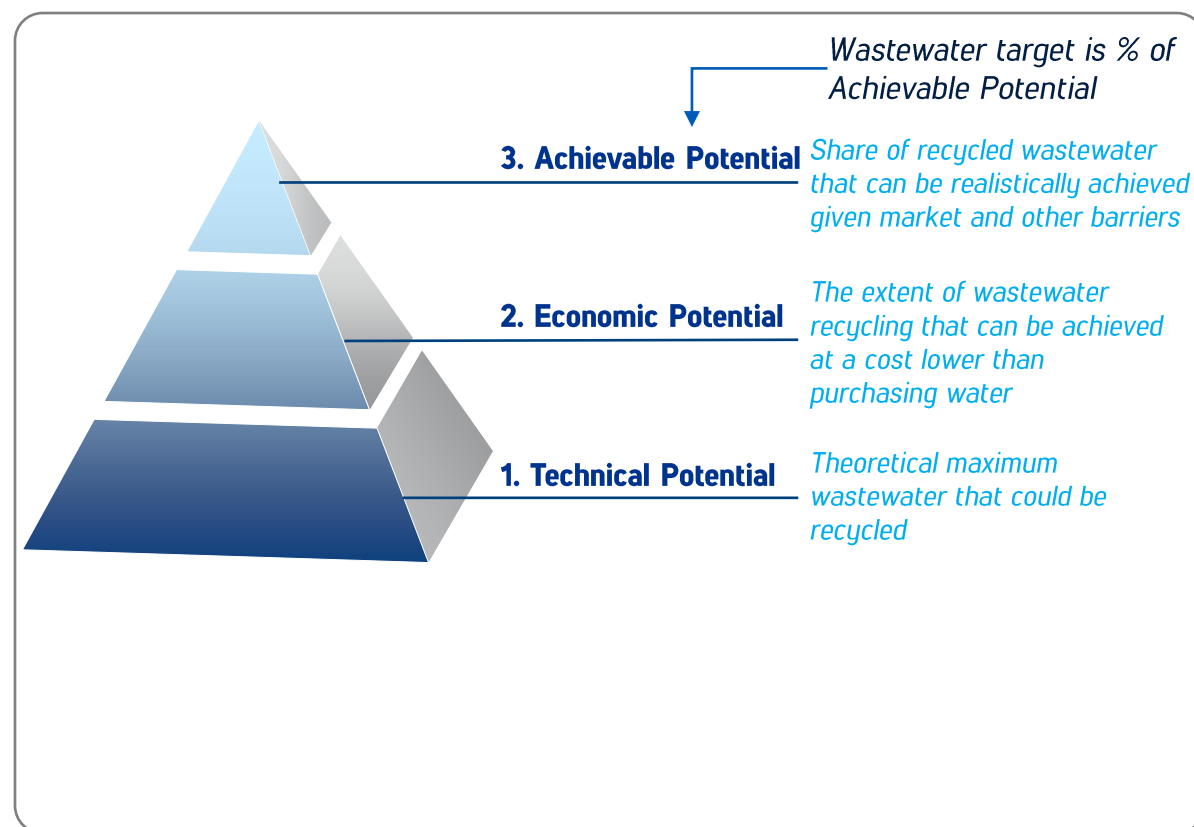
Wastewater target is % of Achievable Potential

3. Achievable Potential

Share of recycled wastewater that can be realistically achieved given market and other barriers

2. Economic Potential

The extent of wastewater recycling that can be achieved at a cost lower than purchasing water

1. Technical Potential

Theoretical maximum wastewater that could be recycled